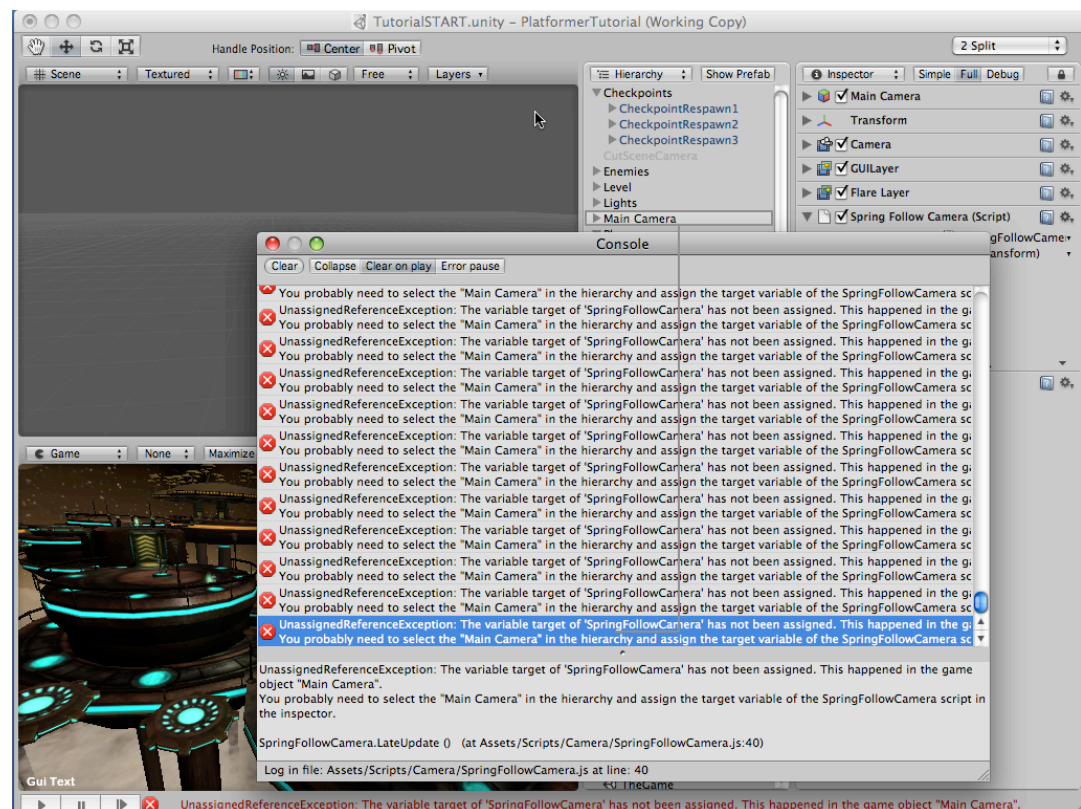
TutorialSTART.unity – PlatformerTutorial (Working Copy)

Handle Position: Center Pivot

2 Split

Scene Textured Free Layers

Hierarchy Show Prefab

Checkpoints
CheckpointRespawn1
CheckpointRespawn2
CheckpointRespawn3
CutSceneCamera
Enemies
Level
Lights
Main Camera

Inspector Simple Full Debug

Main Camera
Transform
Camera
GUILayer
Flare Layer
Spring Follow Camera (Script)
gFollowCame
ansform)

Console

Clear Collapse Clear on play Error pause

You probably need to select the "Main Camera" in the hierarchy and assign the target variable of the SpringFollowCamera sc
UnassignedReferenceException: The variable target of 'SpringFollowCamera' has not been assigned. This happened in the ga
You probably need to select the "Main Camera" in the hierarchy and assign the target variable of the SpringFollowCamera sc
UnassignedReferenceException: The variable target of 'SpringFollowCamera' has not been assigned. This happened in the ga
You probably need to select the "Main Camera" in the hierarchy and assign the target variable of the SpringFollowCamera sc
UnassignedReferenceException: The variable target of 'SpringFollowCamera' has not been assigned. This happened in the ga
You probably need to select the "Main Camera" in the hierarchy and assign the target variable of the SpringFollowCamera sc
UnassignedReferenceException: The variable target of 'SpringFollowCamera' has not been assigned. This happened in the ga
You probably need to select the "Main Camera" in the hierarchy and assign the target variable of the SpringFollowCamera sc
UnassignedReferenceException: The variable target of 'SpringFollowCamera' has not been assigned. This happened in the ga
You probably need to select the "Main Camera" in the hierarchy and assign the target variable of the SpringFollowCamera sc
UnassignedReferenceException: The variable target of 'SpringFollowCamera' has not been assigned. This happened in the ga
You probably need to select the "Main Camera" in the hierarchy and assign the target variable of the SpringFollowCamera sc
UnassignedReferenceException: The variable target of 'SpringFollowCamera' has not been assigned. This happened in the ga
You probably need to select the "Main Camera" in the hierarchy and assign the target variable of the SpringFollowCamera sc
UnassignedReferenceException: The variable target of 'SpringFollowCamera' has not been assigned. This happened in the ga
You probably need to select the "Main Camera" in the hierarchy and assign the target variable of the SpringFollowCamera sc
UnassignedReferenceException: The variable target of 'SpringFollowCamera' has not been assigned. This happened in the ga
You probably need to select the "Main Camera" in the hierarchy and assign the target variable of the SpringFollowCamera sc
UnassignedReferenceException: The variable target of 'SpringFollowCamera' has not been assigned. This happened in the ga
You probably need to select the "Main Camera" in the hierarchy and assign the target variable of the SpringFollowCamera sc
UnassignedReferenceException: The variable target of 'SpringFollowCamera' has not been assigned. This happened in the ga
You probably need to select the "Main Camera" in the hierarchy and assign the target variable of the SpringFollowCamera sc

UnassignedReferenceException: The variable target of 'SpringFollowCamera' has not been assigned. This happened in the game object "Main Camera".
You probably need to select the "Main Camera" in the hierarchy and assign the target variable of the SpringFollowCamera script in the inspector.

SpringFollowCamera.LateUpdate () (at Assets/Scripts/Camera/SpringFollowCamera.js:40)

Log in file: Assets/Scripts/Camera/SpringFollowCamera.js at line: 40

Game None Maximize

Gui Text

TheGame

UnassignedReferenceException: The variable target of 'SpringFollowCamera' has not been assigned. This happened in the game object "Main Camera".